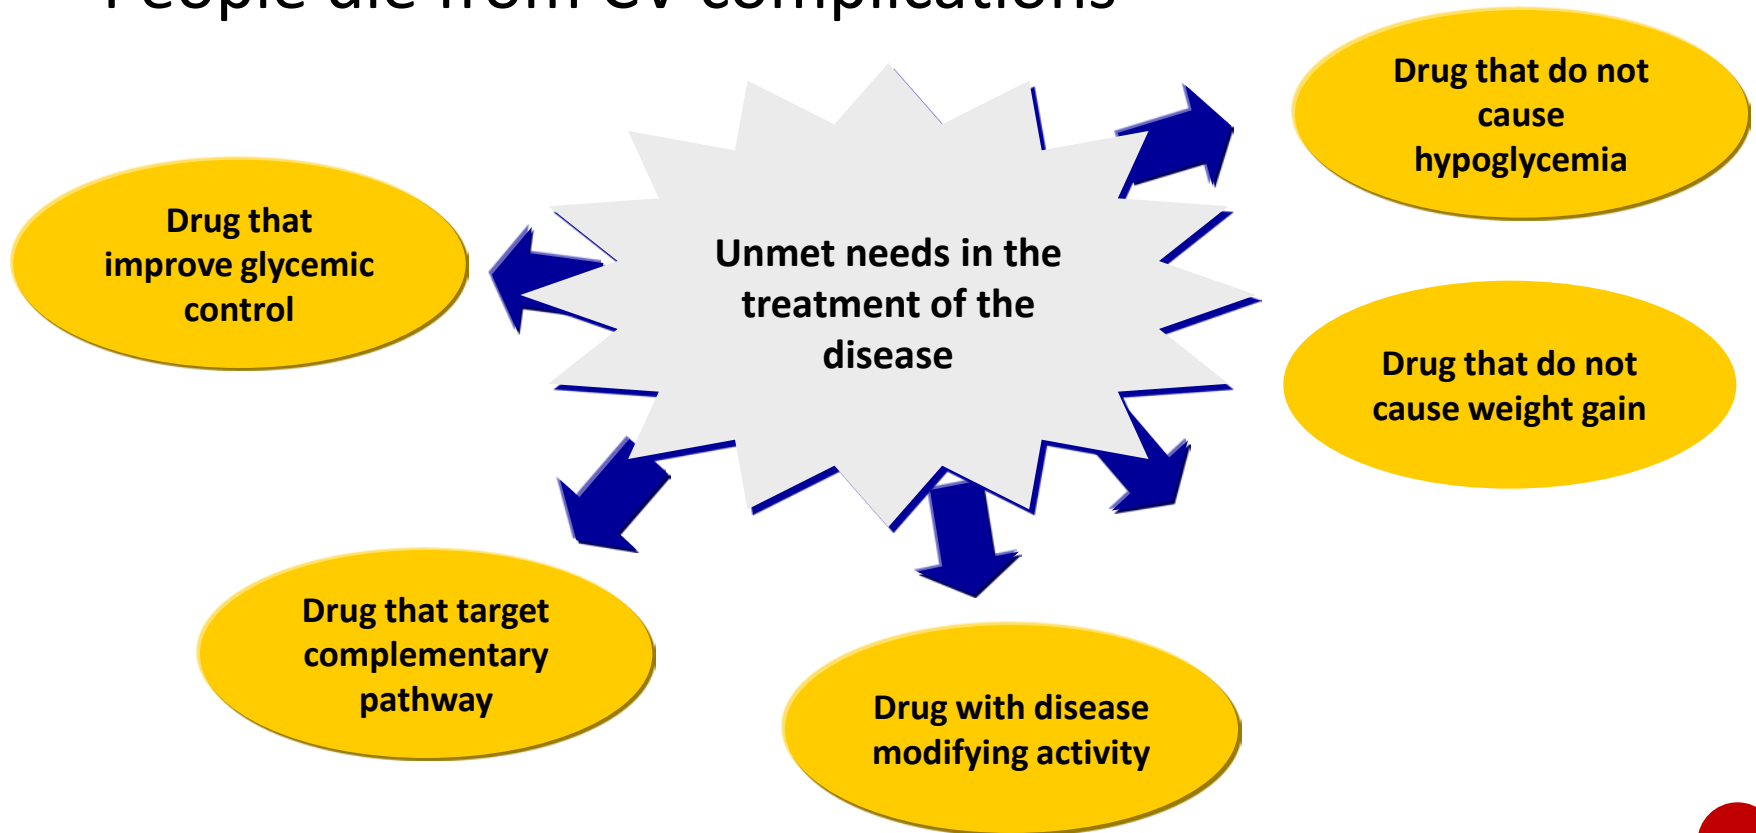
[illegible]

Unmet needs in the treatment of the disease

Drug that improve glycemic control

Drug that do not cause hypoglycemia

Drug that do not cause weight gain

Drug that target complementary pathway

Drug with disease modifying activity